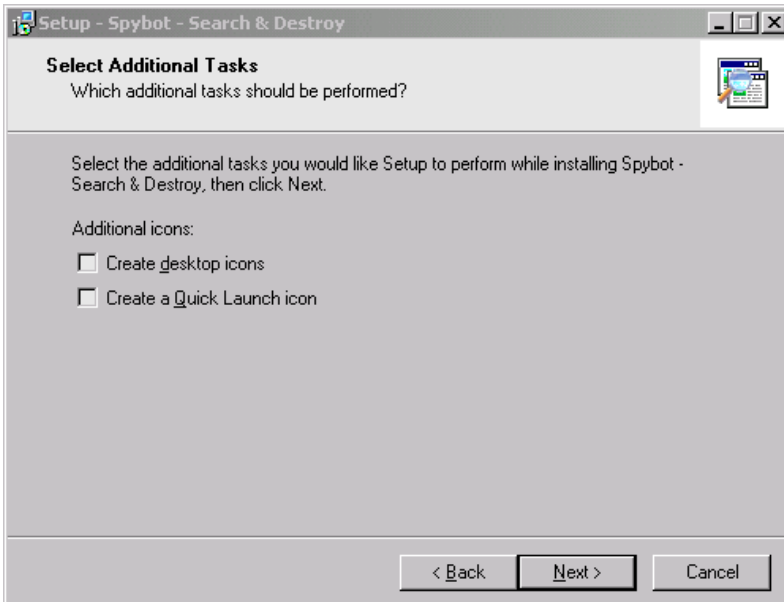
Setup - Spybot - Search & Destroy

Select Additional Tasks
Which additional tasks should be performed?

Select the additional tasks you would like Setup to perform while installing Spybot - Search & Destroy, then click Next.

Additional icons:

Create desktop icons

Create a Quick Launch icon

< Back
Next >
Cancel